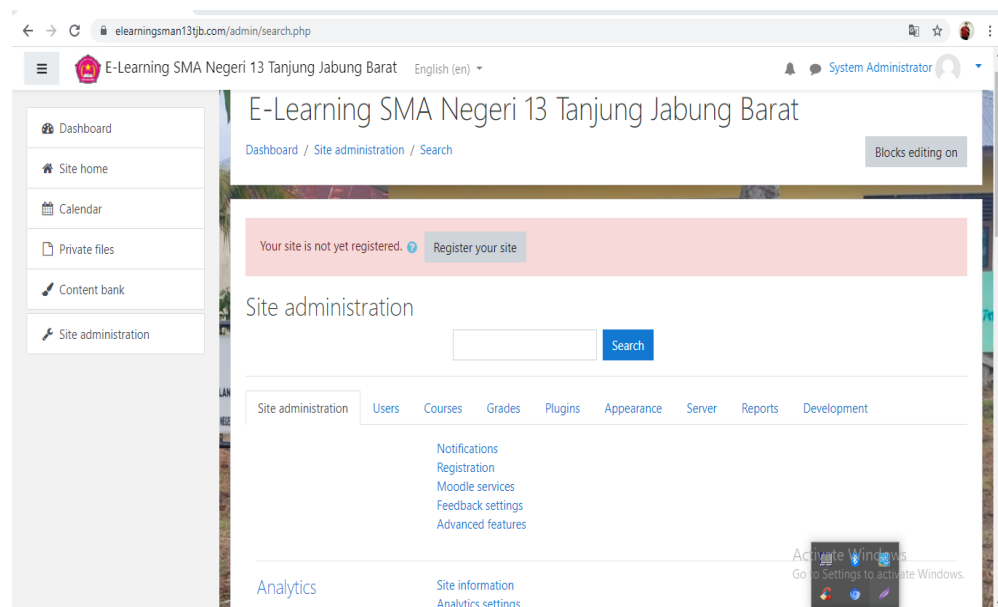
elearningsman13tjb.com/admin/search.php

E-Learning SMA Negeri 13 Tanjung Jabung Barat English (en)

System Administrator

Dashboard
Site home
Calendar
Private files
Content bank
Site administration

E-Learning SMA Negeri 13 Tanjung Jabung Barat

Dashboard / Site administration / Search

Blocks editing on

Your site is not yet registered. Register your site

Site administration

Search

Site administration Users Courses Grades Plugins Appearance Server Reports Development

Notifications
Registration
Moodle services
Feedback settings
Advanced features

Analytics

Site information
Analytics settings

Activate Windows
Go to Settings to activate Windows.